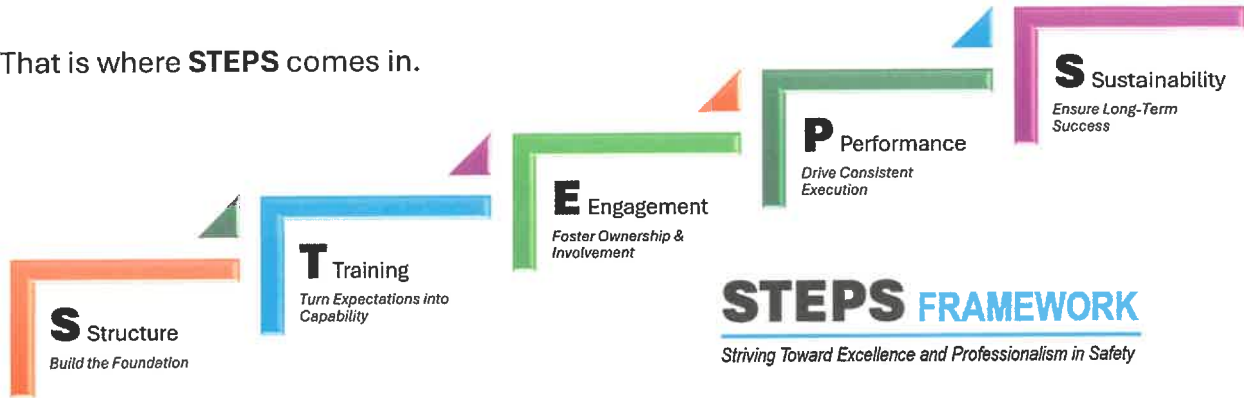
That is where **STEPS** comes in.

S Sustainability
Ensure Long-Term Success

P Performance
Drive Consistent Execution

E Engagement
Foster Ownership & Involvement

T Training
Turn Expectations into Capability

S Structure
Build the Foundation

STEPS FRAMEWORK
Striving Toward Excellence and Professionalism in Safety